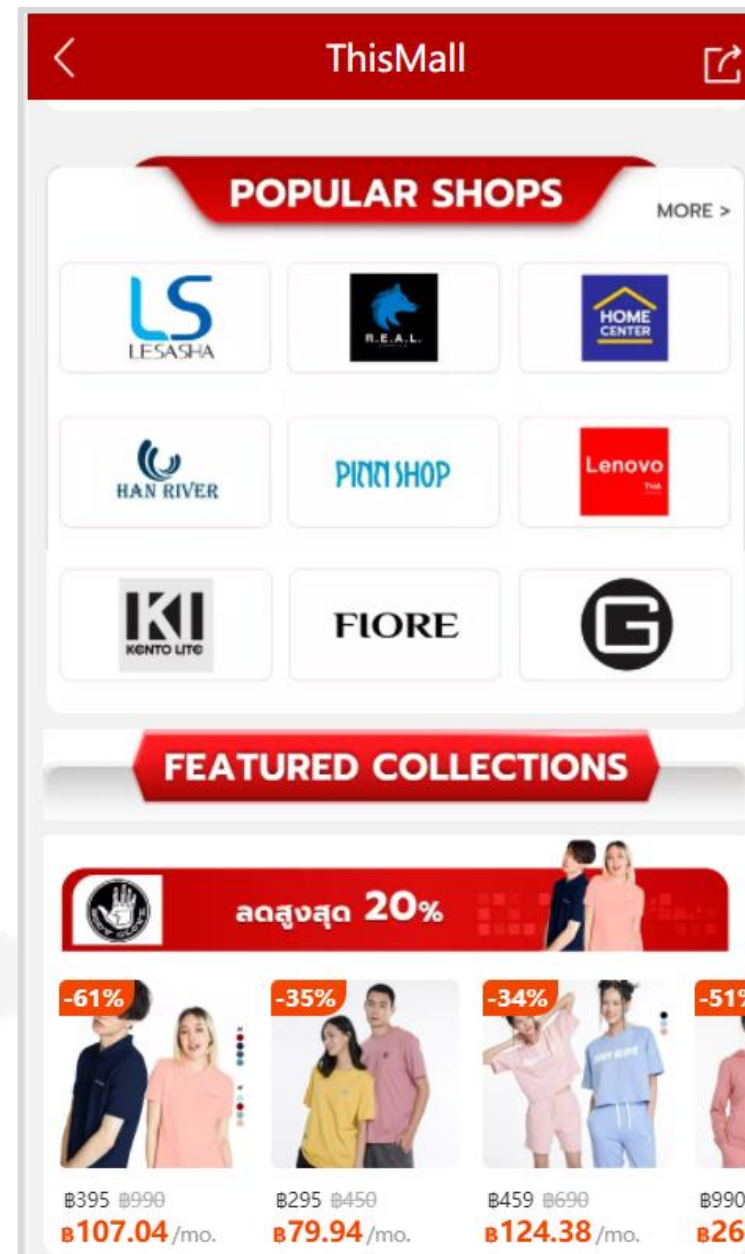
ThisMall

POPULAR SHOPS

MORE >

LS LESASHA

R.E.A.L.

HOME CENTER

HAN RIVER

PINN SHOP

Lenovo THA

KI KENTO LITE

FIORE

G

FEATURED COLLECTIONS

ลดสูงสุด 20%

-61%

-35%

-34%

-51

฿395 ฿990
฿107.04/mo.

฿295 ฿450
฿79.94/mo.

฿459 ฿690
฿124.38/mo.

฿990
฿26